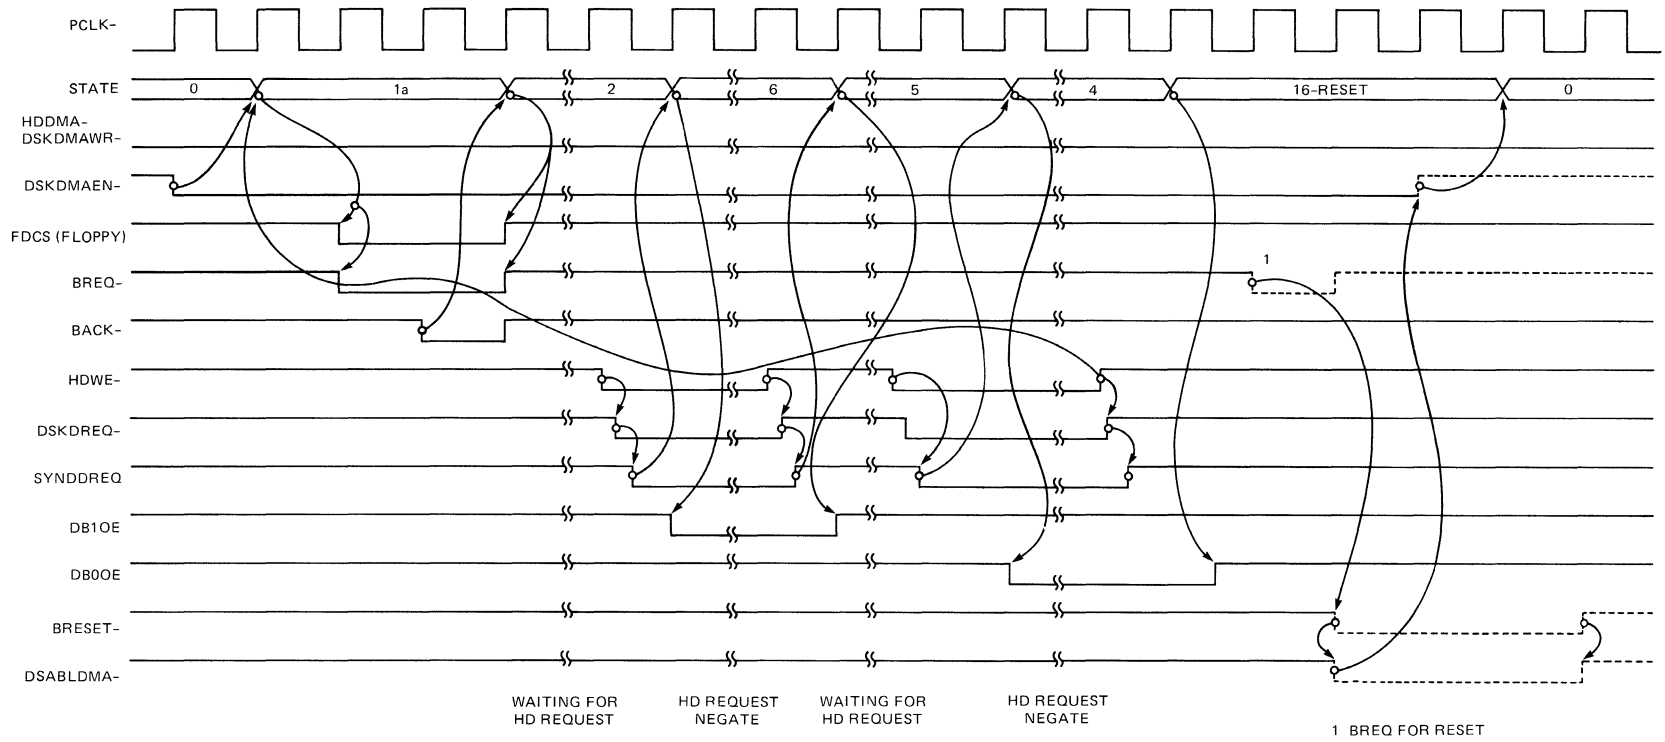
PCLK-

STATE
0
1a
2
6
5
4
16-RESET
0

HDDMA-
DSKDMAWR-

DSKDMAEN-

FDCS (FLOPPY)

BREQ-

BACK-

HDWE-

DSKDREQ-

SYNDDREQ

DB1OE

DB0OE

BRESET-

DSABLDMA-

1

WAITING FOR HD REQUEST

HD REQUEST NEGATE

WAITING FOR HD REQUEST

HD REQUEST NEGATE

1 BREQ FOR RESET